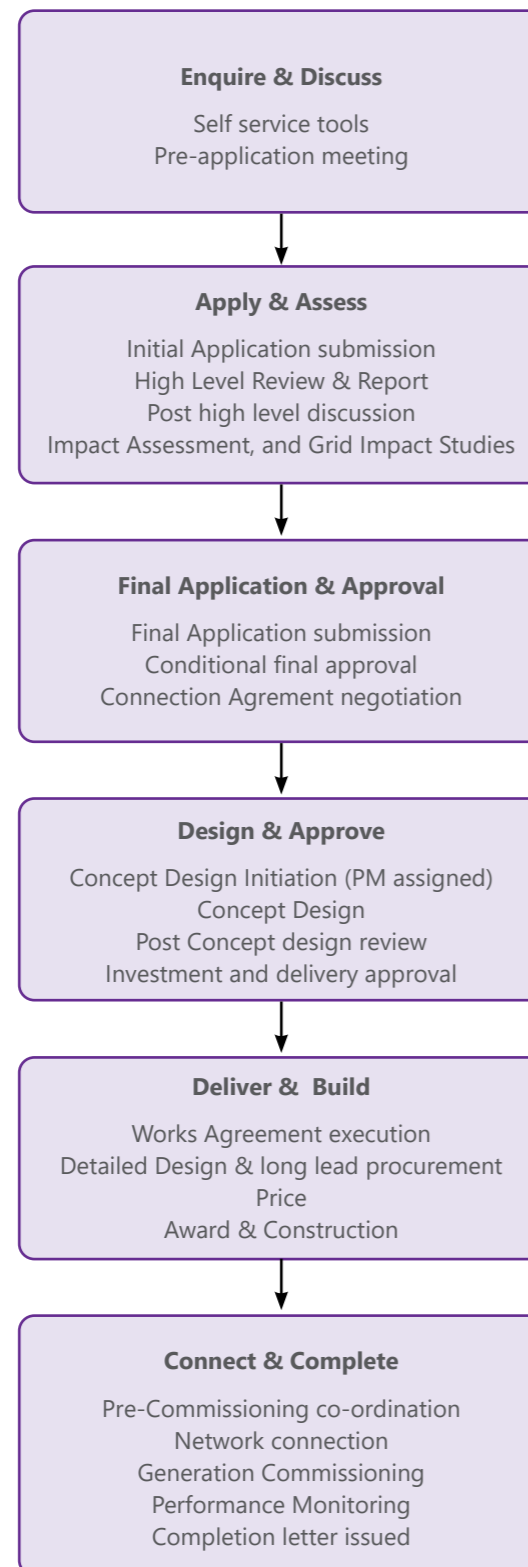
**Enquire & Discuss**

Self service tools
Pre-application meeting

**Apply & Assess**

Initial Application submission
High Level Review & Report
Post high level discussion
Impact Assessment, and Grid Impact Studies

**Final Application & Approval**

Final Application submission
Conditional final approval
Connection Agrement negotiation

**Design & Approve**

Concept Design Initiation (PM assigned)
Concept Design
Post Concept design review
Investment and delivery approval

**Deliver & Build**

Works Agreement execution
Detailed Design & long lead procurement
Price
Award & Construction

**Connect & Complete**

Pre-Commissioning co-ordination
Network connection
Generation Commissioning
Performance Monitoring
Completion letter issued